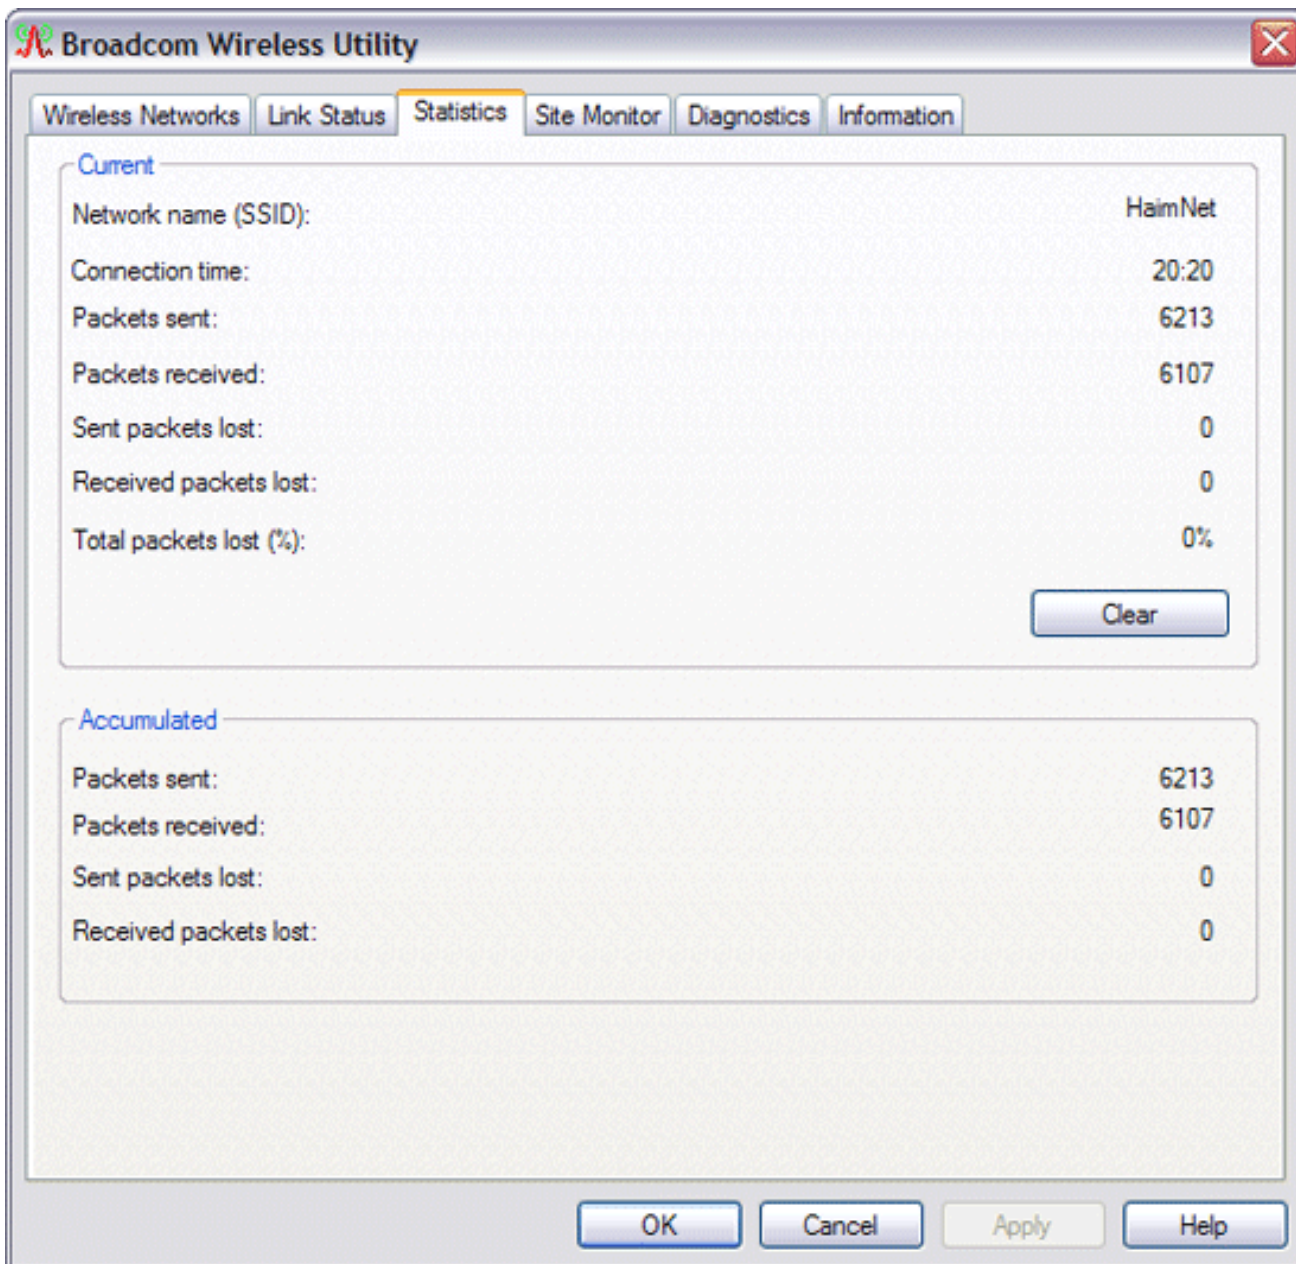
Broadcom Wireless Utility

Wireless Networks | Link Status | Statistics | Site Monitor | Diagnostics | Information

Current

Network name (SSID): HaimNet

Connection time: 20:20

Packets sent: 6213

Packets received: 6107

Sent packets lost: 0

Received packets lost: 0

Total packets lost (%): 0%

Clear

Accumulated

Packets sent: 6213

Packets received: 6107

Sent packets lost: 0

Received packets lost: 0

OK Cancel Apply Help